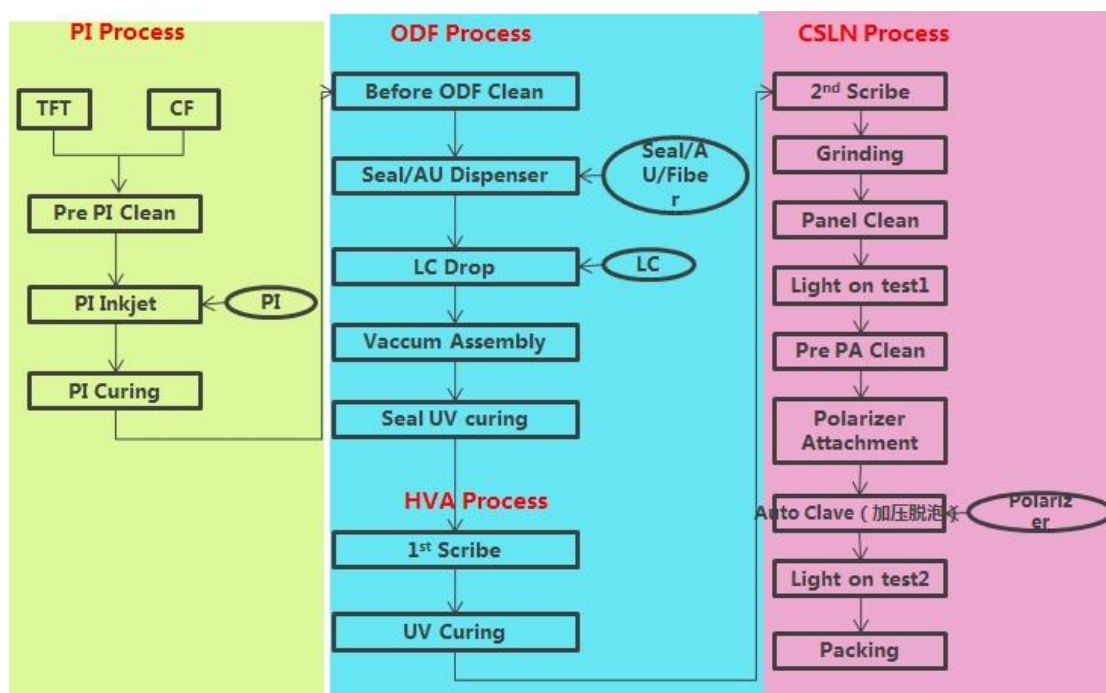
PI Process

TFT

CF

Pre PI Clean

PI Inkjet

PI

PI Curing

ODF Process

Before ODF Clean

Seal/AU Dispenser

Seal/A U/Fiber

LC Drop

LC

Vaccum Assembly

Seal UV curing

HVA Process

1$^{st}$ Scribe

UV Curing

CSLN Process

2$^{nd}$ Scribe

Grinding

Panel Clean

Light on test1

Pre PA Clean

Polarizer Attachment

Auto Clave (加压脱泡)

Polarizer

Light on test2

Packing